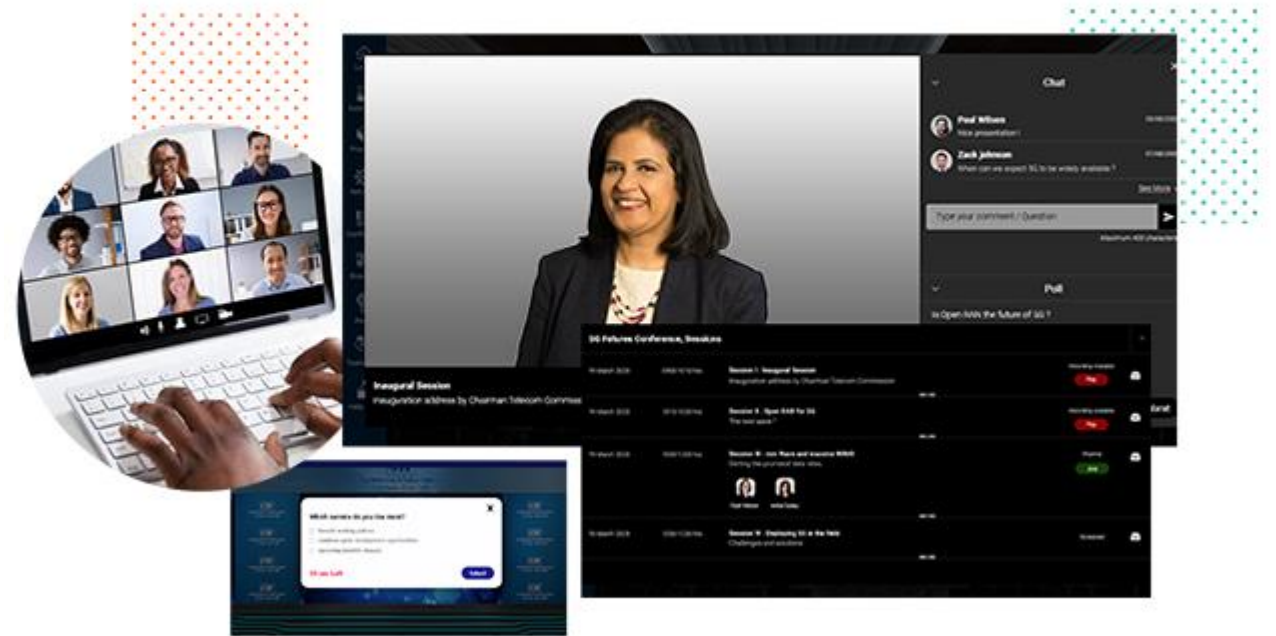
Chat

Paul Wilson
Nice presentation !

Zack Johnson
When can we expect 5G to be widely available ?

See More

Type your comment / Question

Maximum 400 characters

Poll

Is Open RAN the future of 5G ?

Inaugural Session
Inauguration address by Chairman Telecom Commiss

5G Futures Conference, Sessions

Session I : Inaugural Session
Inauguration address by Chairman Telecom Commission

Session II : Open RAN for 5G
The next wave ?

Session III : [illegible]
Getting the promised data rates

Session IV : Deploying 5G in the field
Challenges and solutions

Which service do you like most?

Submit